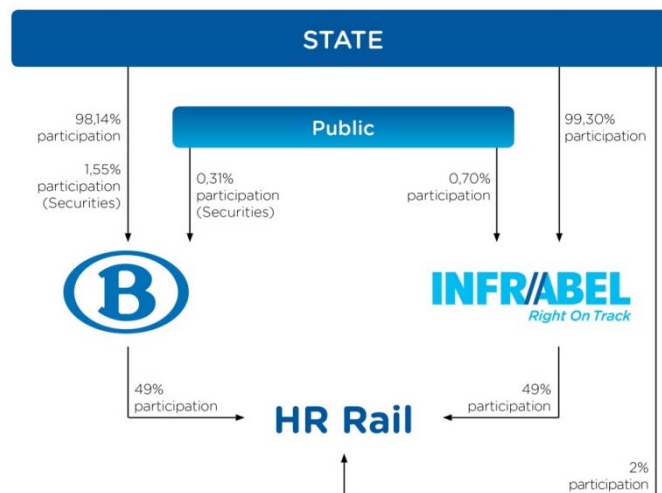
STATE

98,14% participation

1,55% participation (Securities)

Public

0,31% participation (Securities)

0,70% participation

99,30% participation

B

INFRABEL
Right On Track

49% participation

49% participation

HR Rail

2% participation